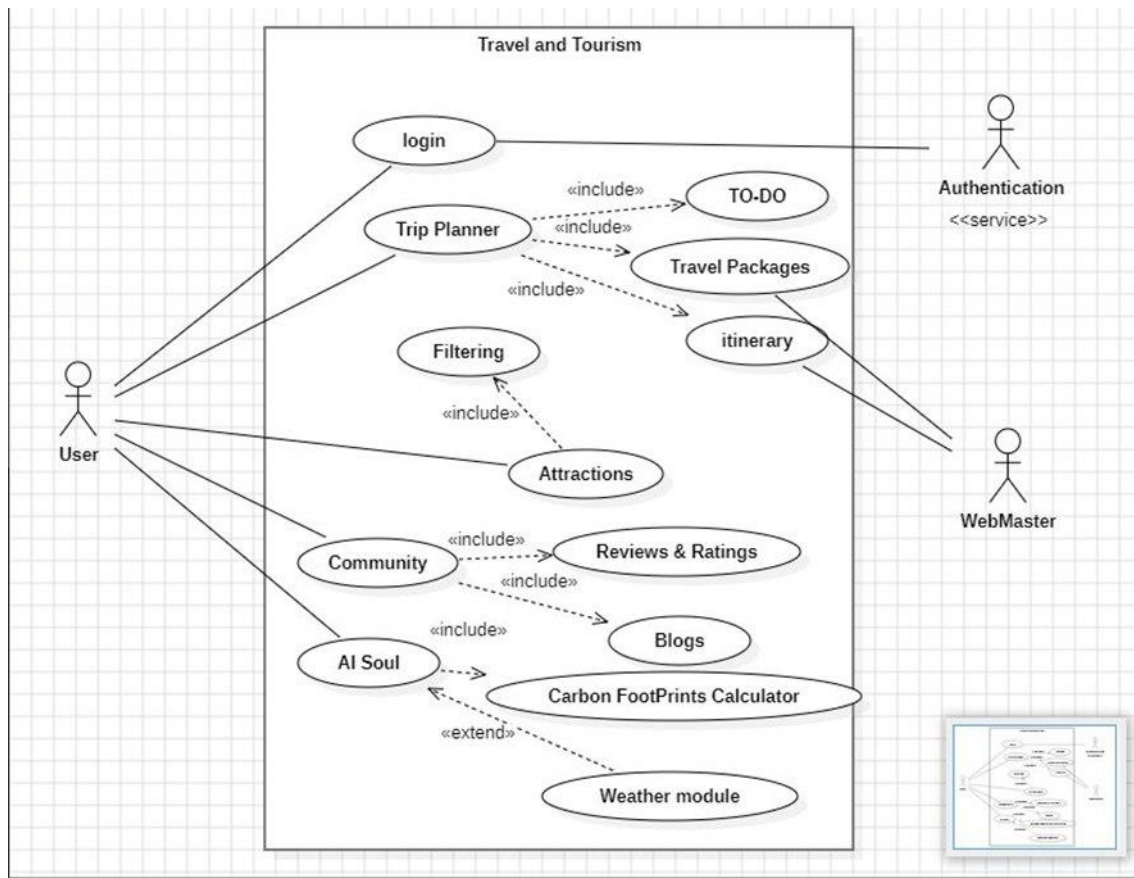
Travel and Tourism

login

Authentication
<<service>>

«include»

TO-DO

Trip Planner

«include»

Travel Packages

«include»

itinerary

Filtering

«include»

User

Attractions

WebMaster

«include»

Community

Reviews & Ratings

«include»

Blogs

«include»

AI Soul

Carbon FootPrints Calculator

«extend»

Weather module